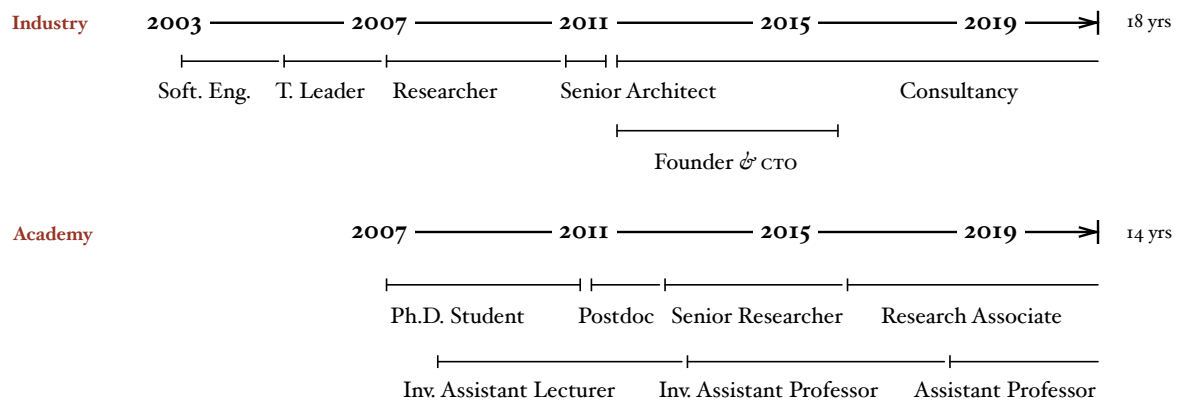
Industry 2003 2007 2011 2015 2019 18 yrs

Soft. Eng. T. Leader Researcher Senior Architect Consultancy

Founder & CTO

Academy 2007 2011 2015 2019 14 yrs

Ph.D. Student Postdoc Senior Researcher Research Associate

Inv. Assistant Lecturer Inv. Assistant Professor Assistant Professor